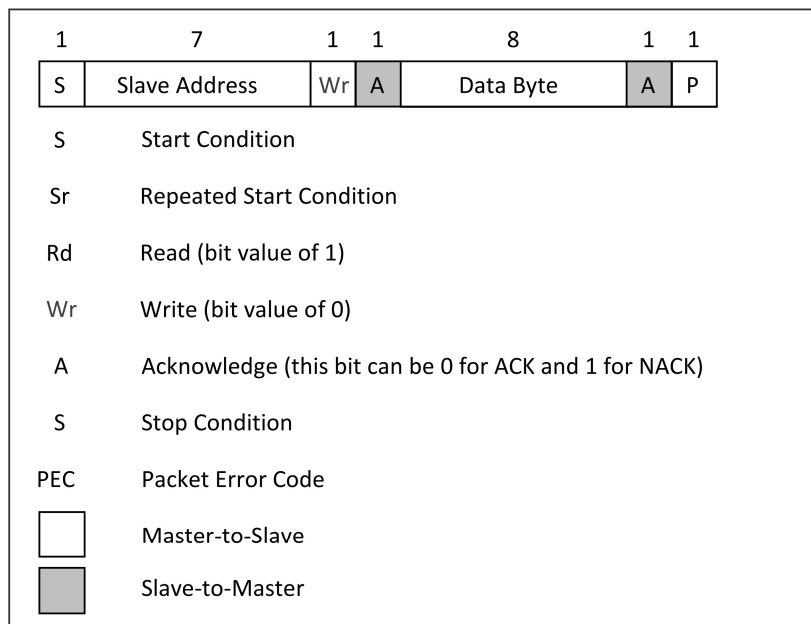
| 1 | 7 | 1 | 1 | 8 | 1 | 1 |
|---|---|---|---|---|---|---|
| S | Slave Address | Wr | A | Data Byte | A | P |

S Start Condition

Sr Repeated Start Condition

Rd Read (bit value of 1)

Wr Write (bit value of 0)

A Acknowledge (this bit can be 0 for ACK and 1 for NACK)

S Stop Condition

PEC Packet Error Code

Master-to-Slave

Slave-to-Master